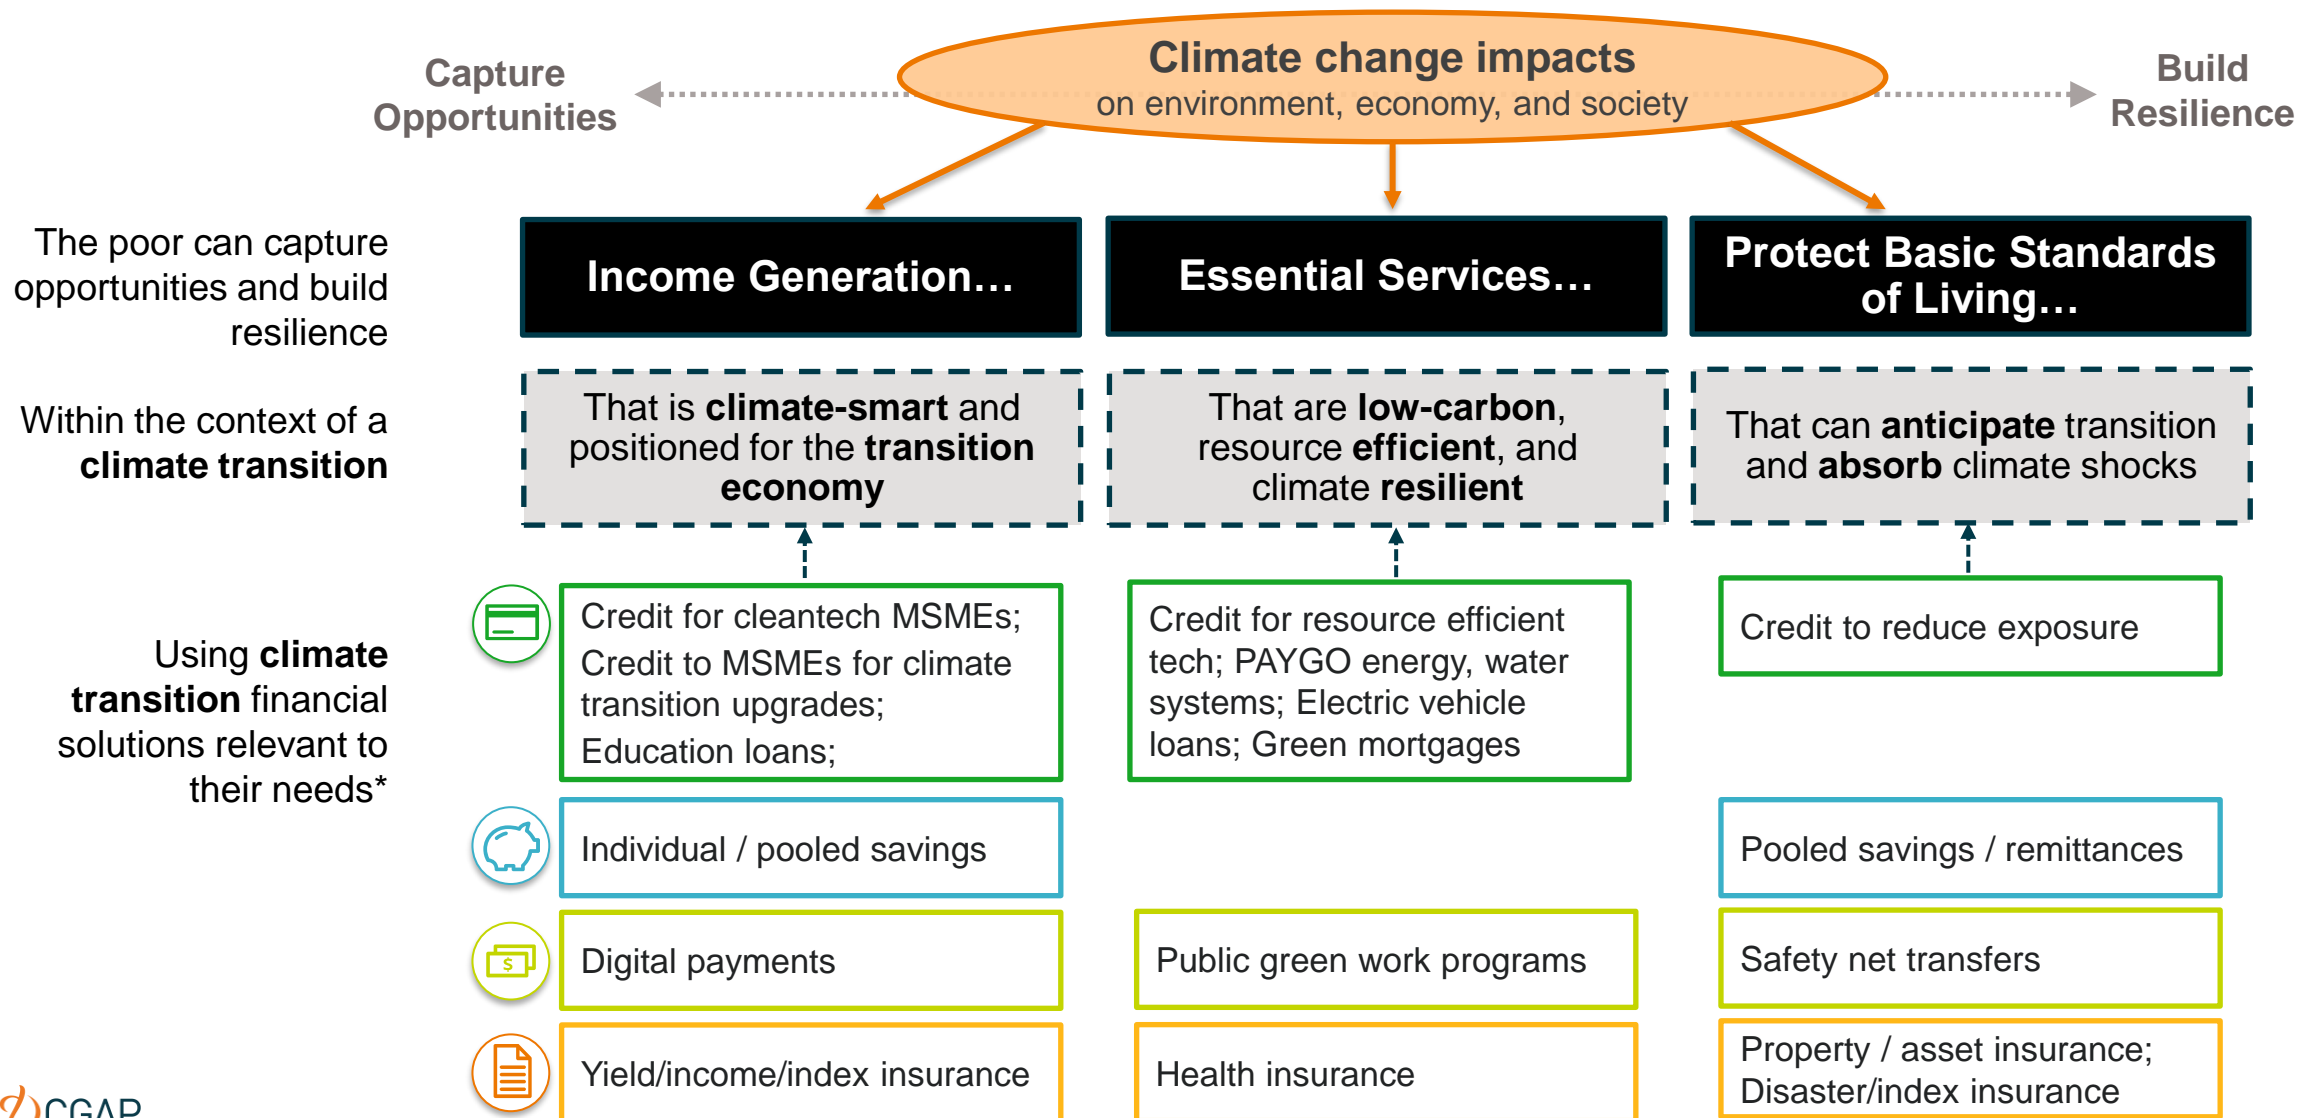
Climate change impacts
on environment, economy, and society

Capture Opportunities

Build Resilience

The poor can capture opportunities and build resilience

Income Generation…

Essential Services…

Protect Basic Standards of Living…

Within the context of a **climate transition**

That is **climate-smart** and positioned for the **transition economy**

That are **low-carbon**, resource **efficient**, and climate **resilient**

That can **anticipate** transition and **absorb** climate shocks

Using **climate transition** financial solutions relevant to their needs*

Credit for cleantech MSMEs; Credit to MSMEs for climate transition upgrades; Education loans;

Credit for resource efficient tech; PAYGO energy, water systems; Electric vehicle loans; Green mortgages

Credit to reduce exposure

Individual / pooled savings

Pooled savings / remittances

Digital payments

Public green work programs

Safety net transfers

Yield/income/index insurance

Health insurance

Property / asset insurance; Disaster/index insurance

CGAP